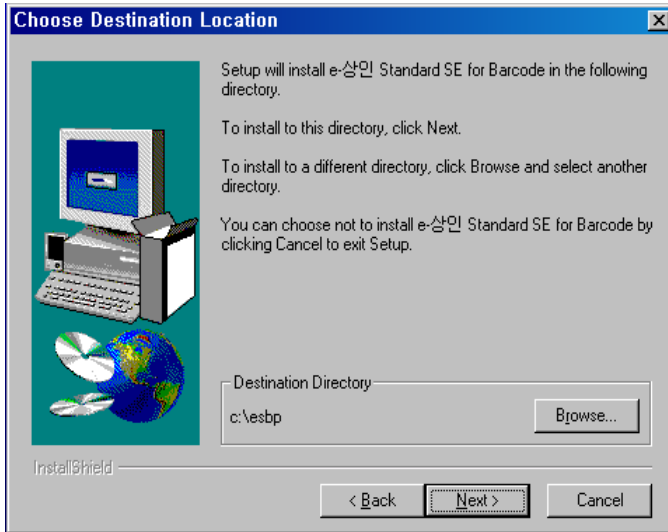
Choose Destination Location

Setup will install e-상인 Standard SE for Barcode in the following directory.

To install to this directory, click Next.

To install to a different directory, click Browse and select another directory.

You can choose not to install e-상인 Standard SE for Barcode by clicking Cancel to exit Setup.

Destination Directory

c:\esbp

Browse...

InstallShield

< Back

Next >

Cancel